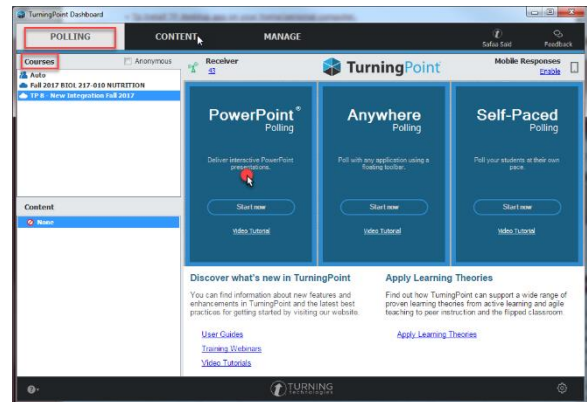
TurningPoint Dashboard

POLLING CONTENT MANAGE

Safaa Said Feedback

Courses Anonymous

Auto
Fall 2017 BIOL 217-010 NUTRITION
TP 8 - New Integration Fall 2017

Receiver
43

TurningPoint

Mobile Responses
Enable

Content
None

PowerPoint®
Polling
Deliver interactive PowerPoint presentations.
Start now
Video Tutorial

Anywhere
Polling
Poll with any application using a floating toolbar.
Start now
Video Tutorial

Self-Paced
Polling
Poll your students at their own pace.
Start now
Video Tutorial

Discover what's new in TurningPoint
You can find information about new features and enhancements in TurningPoint and the latest best practices for getting started by visiting our website.
User Guides
Training Webinars
Video Tutorials

Apply Learning Theories
Find out how TurningPoint can support a wide range of proven learning theories from active learning and agile teaching to peer instruction and the flipped classroom.
Apply Learning Theories

TURNING technologies